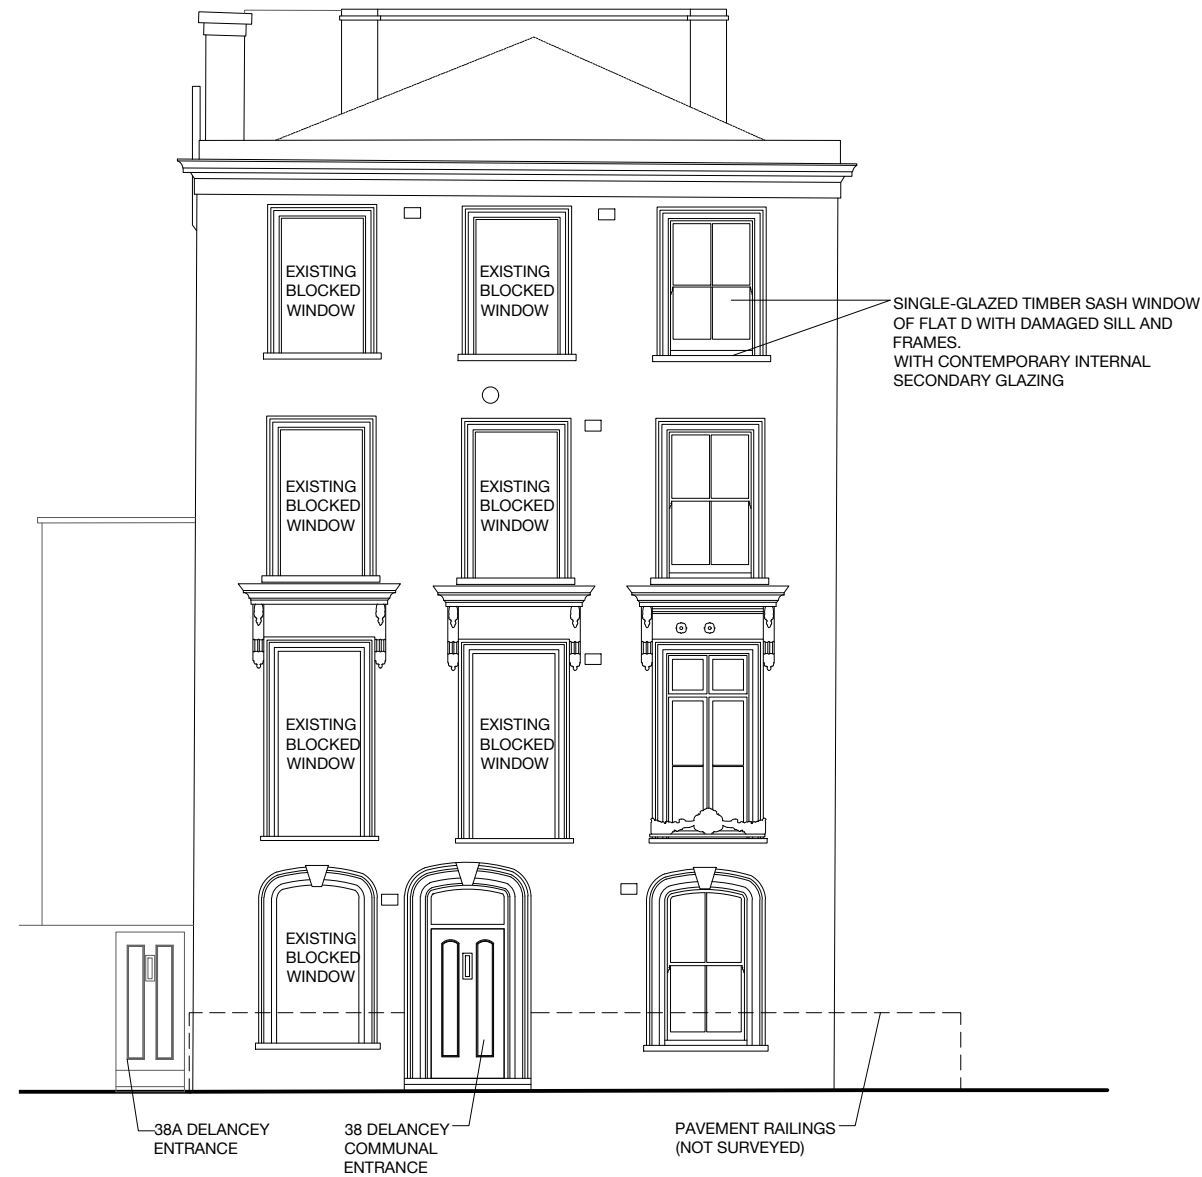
EXISTING BLOCKED WINDOW

EXISTING BLOCKED WINDOW

SINGLE-GLAZED TIMBER SASH WINDOW OF FLAT D WITH DAMAGED SILL AND FRAMES.
WITH CONTEMPORARY INTERNAL SECONDARY GLAZING

EXISTING BLOCKED WINDOW

EXISTING BLOCKED WINDOW

EXISTING BLOCKED WINDOW

EXISTING BLOCKED WINDOW

EXISTING BLOCKED WINDOW

38A DELANCEY ENTRANCE

38 DELANCEY COMMUNAL ENTRANCE

PAVEMENT RAILINGS (NOT SURVEYED)